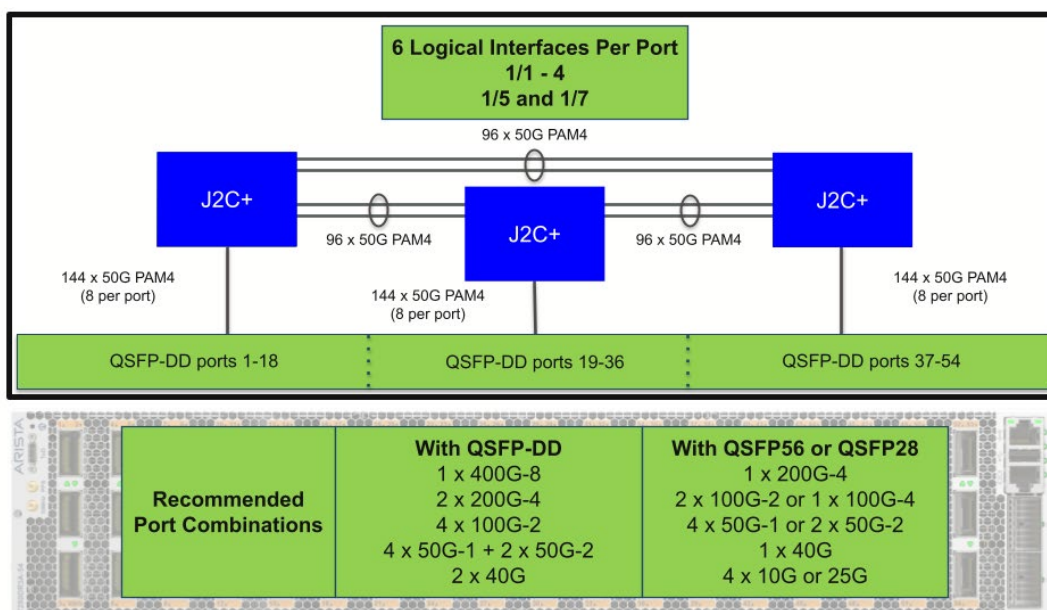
6 Logical Interfaces Per Port
1/1 - 4
1/5 and 1/7

96 x 50G PAM4

J2C+

J2C+

J2C+

96 x 50G PAM4

96 x 50G PAM4

144 x 50G PAM4
(8 per port)

144 x 50G PAM4
(8 per port)

144 x 50G PAM4
(8 per port)

QSFP-DD ports 1-18

QSFP-DD ports 19-36

QSFP-DD ports 37-54

ARISTA

| Recommended Port Combinations | With QSFP-DD<br>1 x 400G-8<br>2 x 200G-4<br>4 x 100G-2<br>4 x 50G-1 + 2 x 50G-2<br>2 x 40G | With QSFP56 or QSFP28<br>1 x 200G-4<br>2 x 100G-2 or 1 x 100G-4<br>4 x 50G-1 or 2 x 50G-2<br>1 x 40G<br>4 x 10G or 25G |
|---|---|---|